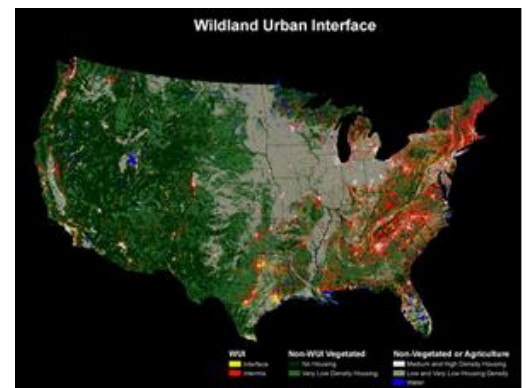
Wildland Urban Interface

WUI
Interface
Intermix

Non-WUI Vegetated
No Housing
Very Low Density Housing

Non-Vegetated or Agriculture
Medium and High Density Housing
Low and Very Low Housing Density
Water